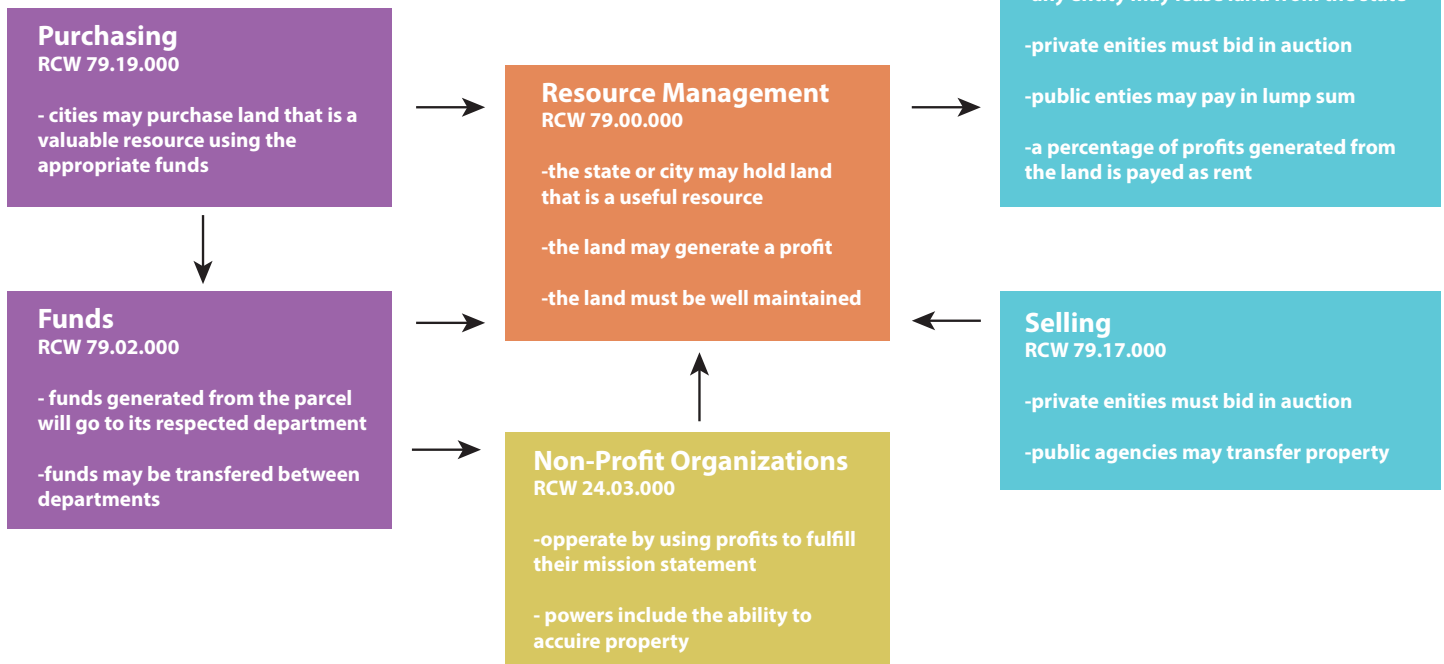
Purchasing
RCW 79.19.000

- cities may purchase land that is a valuable resource using the appropriate funds

Funds
RCW 79.02.000

- funds generated from the parcel will go to its respected department

-funds may be transfered between departments

Resource Management
RCW 79.00.000

-the state or city may hold land that is a useful resource

-the land may generate a profit

-the land must be well maintained

Non-Profit Organizations
RCW 24.03.000

-opperate by using profits to fulfill their mission statement

- powers include the ability to accuire property

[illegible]

-private enities must bid in auction

-public enties may pay in lump sum

-a percentage of profits generated from the land is payed as rent

Selling
RCW 79.17.000

-private enities must bid in auction

-public agencies may transfer property